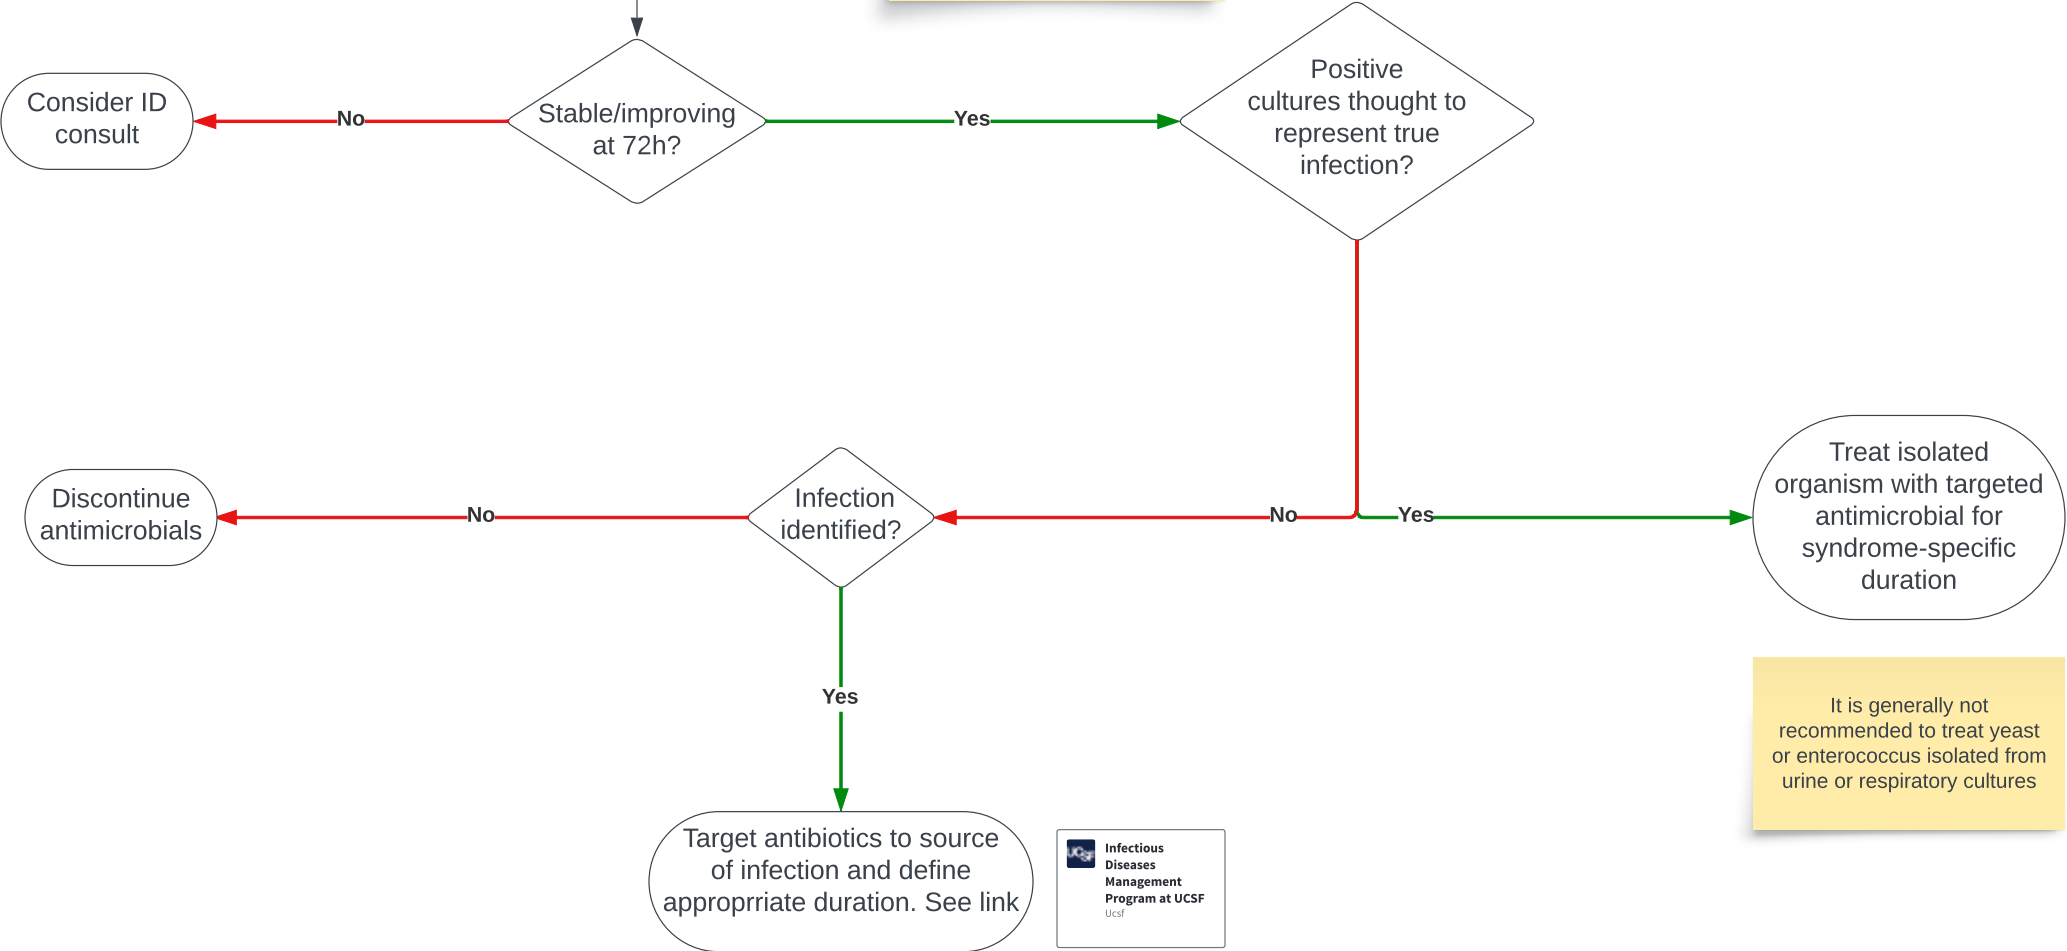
Consider ID consult

No

Stable/improving at 72h?

Yes

Positive cultures thought to represent true infection?

Discontinue antimicrobials

No

Infection identified?

No

Yes

Treat isolated organism with targeted antimicrobial for syndrome-specific duration

Yes

It is generally not recommended to treat yeast or enterococcus isolated from urine or respiratory cultures

Target antibiotics to source of infection and define approprriate duration. See link

UCSF Infectious Diseases Management Program at UCSF
Ucsf